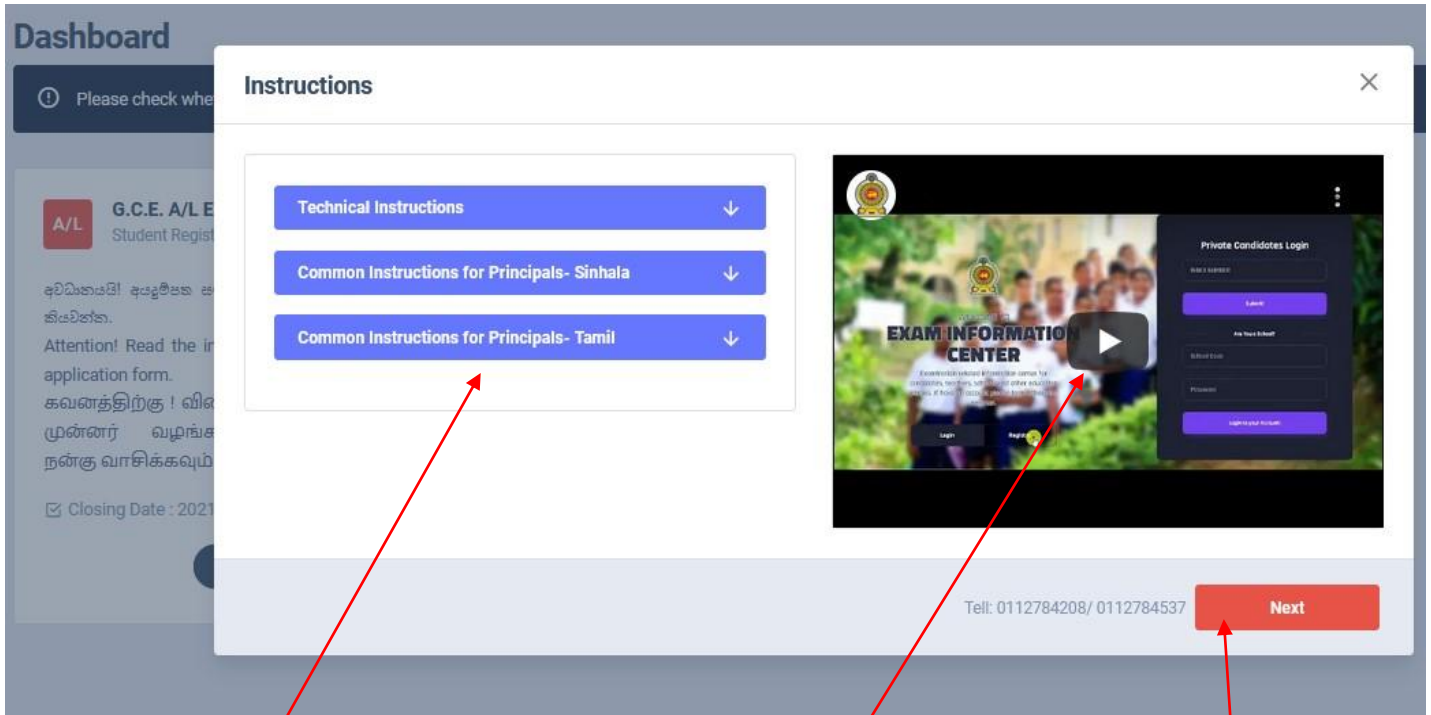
Dashboard

Please check whe

A/L G.C.E. A/L E
Student Regist

අවධානයයි! අයදුම්පත ස
කියවන්න.
Attention! Read the i
application form.
கவனத்திற்கு ! வி
முன்னர் வழங்க
நன்கு வாசிக்கவும்

Closing Date : 2021

Instructions

×

Technical Instructions

Common Instructions for Principals- Sinhala

Common Instructions for Principals- Tamil

EXAM INFORMATION CENTER

Login

Regist

Private Condidates Login

Submit

Are Your School?

Login to your Account

Tell: 0112784208/ 0112784537

Next